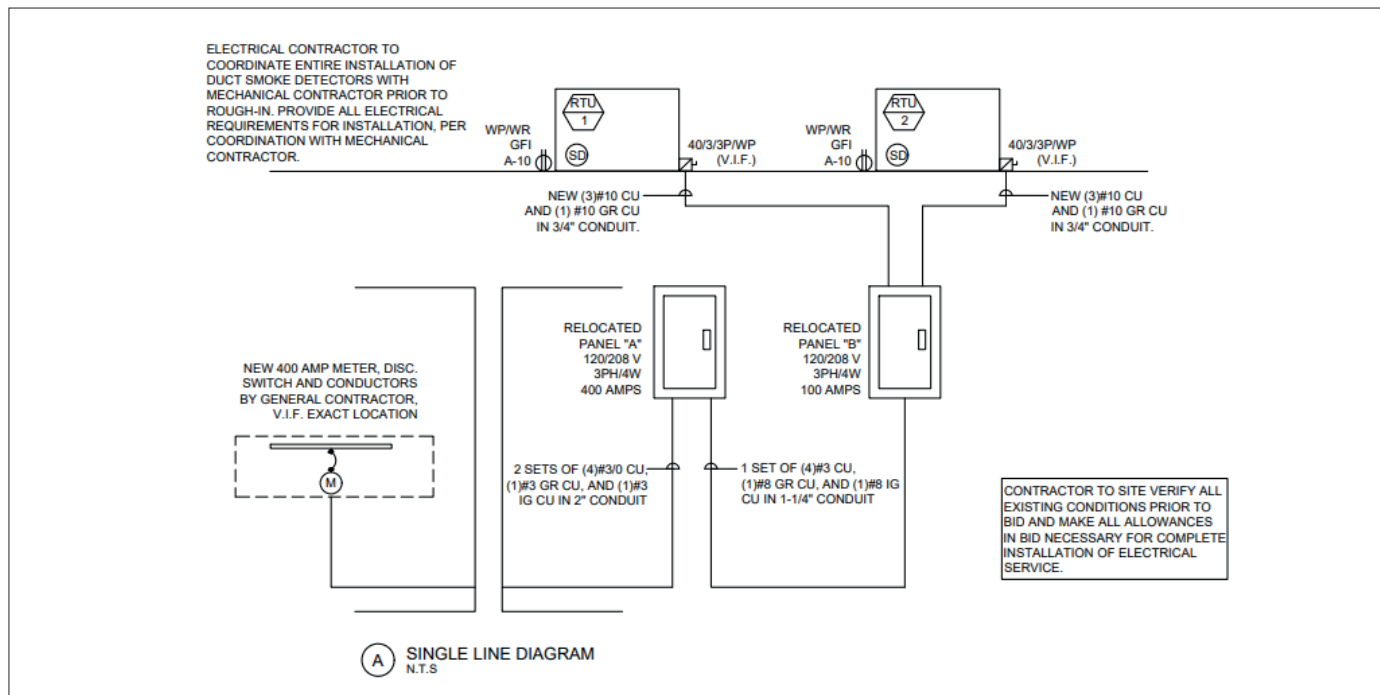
ELECTRICAL CONTRACTOR TO COORDINATE ENTIRE INSTALLATION OF DUCT SMOKE DETECTORS WITH MECHANICAL CONTRACTOR PRIOR TO ROUGH-IN. PROVIDE ALL ELECTRICAL REQUIREMENTS FOR INSTALLATION, PER COORDINATION WITH MECHANICAL CONTRACTOR.

WP/WR
GFI
A-10

RTU
1

SD

40/3/3P/WP
(V.I.F.)

WP/WR
GFI
A-10

RTU
2

SD

40/3/3P/WP
(V.I.F.)

NEW (3)#10 CU AND (1) #10 GR CU IN 3/4" CONDUIT.

NEW (3)#10 CU AND (1) #10 GR CU IN 3/4" CONDUIT.

RELOCATED PANEL "A" 120/208 V 3PH/4W 400 AMPS

RELOCATED PANEL "B" 120/208 V 3PH/4W 100 AMPS

NEW 400 AMP METER, DISC. SWITCH AND CONDUCTORS BY GENERAL CONTRACTOR, V.I.F. EXACT LOCATION

M

2 SETS OF (4)#3/0 CU, (1)#3 GR CU, AND (1)#3 IG CU IN 2" CONDUIT

1 SET OF (4)#3 CU, (1)#8 GR CU, AND (1)#8 IG CU IN 1-1/4" CONDUIT

CONTRACTOR TO SITE VERIFY ALL EXISTING CONDITIONS PRIOR TO BID AND MAKE ALL ALLOWANCES IN BID NECESSARY FOR COMPLETE INSTALLATION OF ELECTRICAL SERVICE.

A SINGLE LINE DIAGRAM
N.T.S